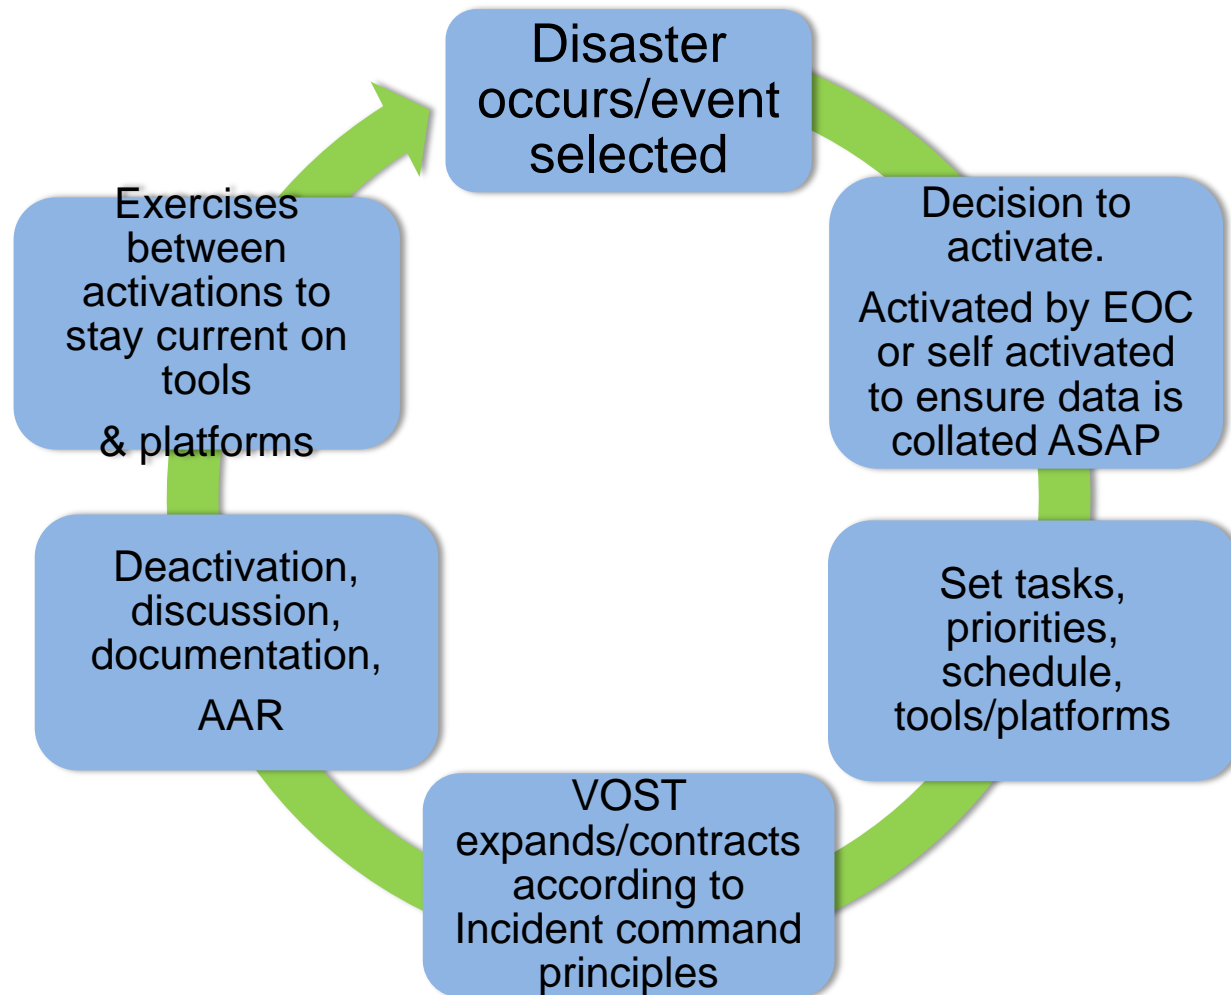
Disaster occurs/event selected

Decision to activate.

Activated by EOC or self activated to ensure data is collated ASAP

Set tasks, priorities, schedule, tools/platforms

VOST expands/contracts according to Incident command principles

Deactivation, discussion, documentation,

AAR

Exercises between activations to stay current on tools

& platforms